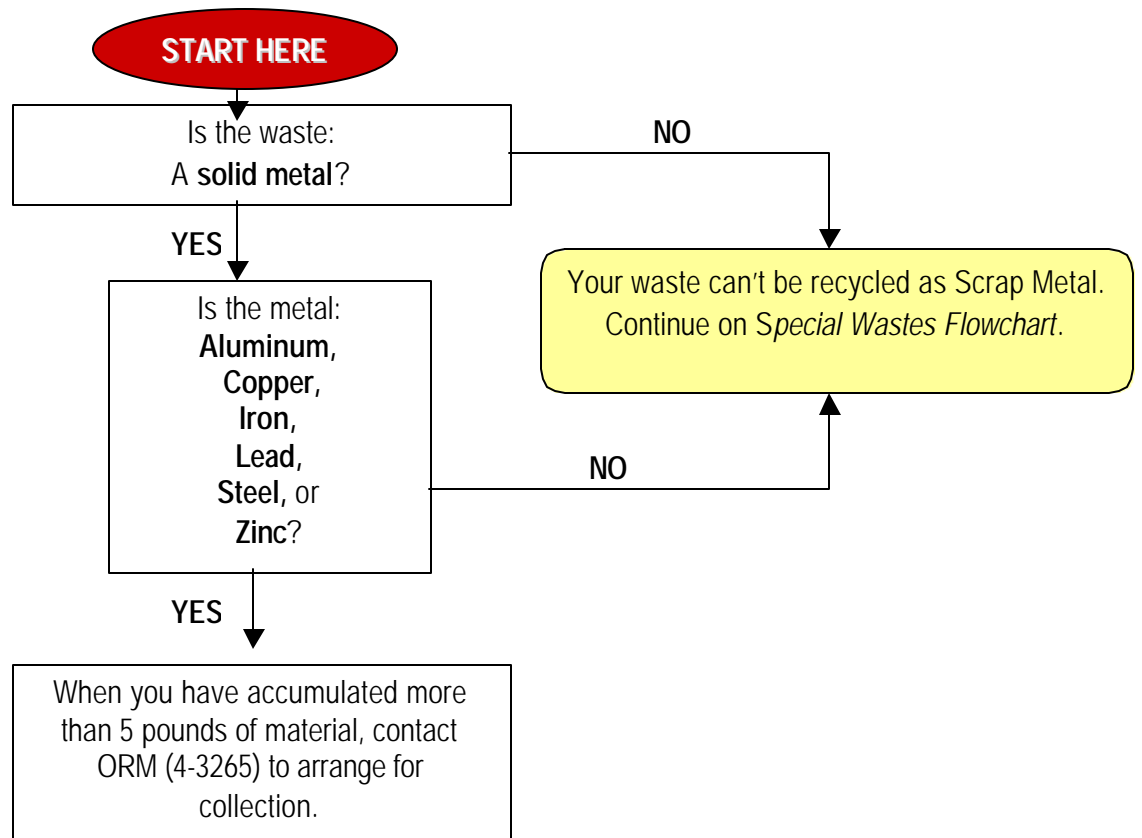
START HERE

Is the waste:
A solid metal?

NO

YES

Your waste can't be recycled as Scrap Metal. Continue on Special Wastes Flowchart.

Is the metal:
Aluminum,
Copper,
Iron,
Lead,
Steel, or
Zinc?

NO

YES

When you have accumulated more than 5 pounds of material, contact ORM (4-3265) to arrange for collection.